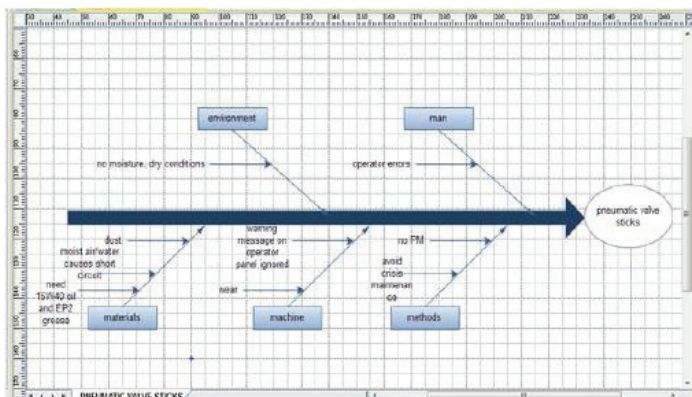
environment

man

no moisture, dry conditions

operator errors

pneumatic valve sticks

dust

moist air/water causes short circuit

need 15W40 oil and EP2 grease

warning message on operator panel ignored

wear

no PM

avoid crisis maintenance

materials

machine

methods

PNEUMATIC VALVE STICKS